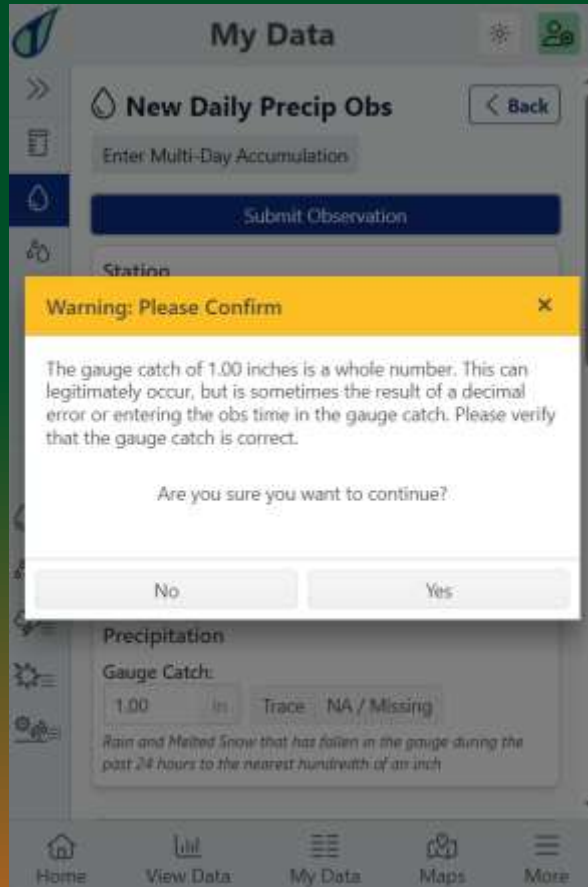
My Data

New Daily Precip Obs

Back

Enter Multi-Day Accumulation

Submit Observation

Station

Warning: Please Confirm

×

The gauge catch of 1.00 inches is a whole number. This can legitimately occur, but is sometimes the result of a decimal error or entering the obs time in the gauge catch. Please verify that the gauge catch is correct.

Are you sure you want to continue?

No

Yes

Precipitation

Gauge Catch:

1.00

in

Trace

NA / Missing

Rain and Melted Snow that has fallen in the gauge during the past 24 hours to the nearest hundredth of an inch

Home

View Data

My Data

Maps

More